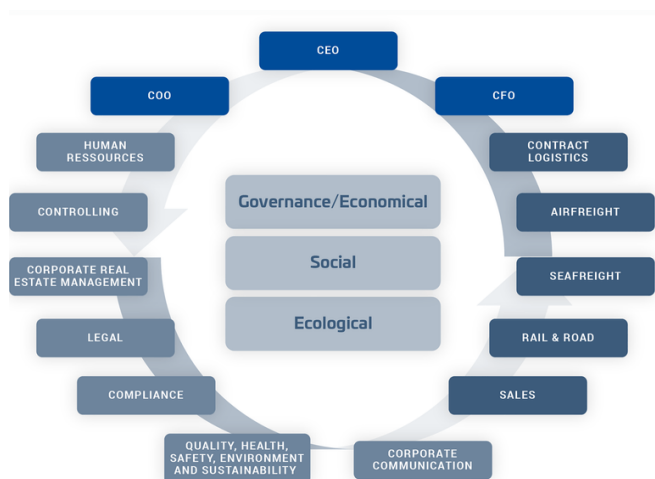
CEO

COO

CFO

HUMAN RESSOURCES

CONTRACT LOGISTICS

CONTROLLING

AIRFREIGHT

CORPORATE REAL ESTATE MANAGEMENT

SEAFREIGHT

LEGAL

RAIL & ROAD

COMPLIANCE

SALES

QUALITY, HEALTH, SAFETY, ENVIRONMENT AND SUSTAINABILITY

CORPORATE COMMUNICATION

Governance/Economical

Social

Ecological